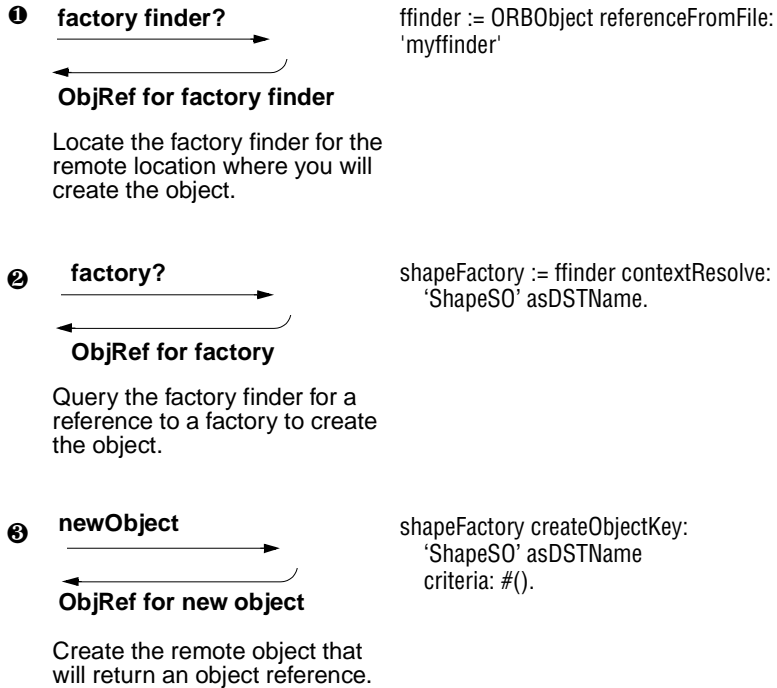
❶ factory finder?

ObjRef for factory finder

Locate the factory finder for the remote location where you will create the object.

ffinder := ORBObject referenceFromFile: 'myffinder'

❷ factory?

ObjRef for factory

Query the factory finder for a reference to a factory to create the object.

shapeFactory := ffinder contextResolve: 'ShapeSO' asDSTName.

❸ newObject

ObjRef for new object

Create the remote object that will return an object reference.

shapeFactory createObjectKey: 'ShapeSO' asDSTName criteria: #().